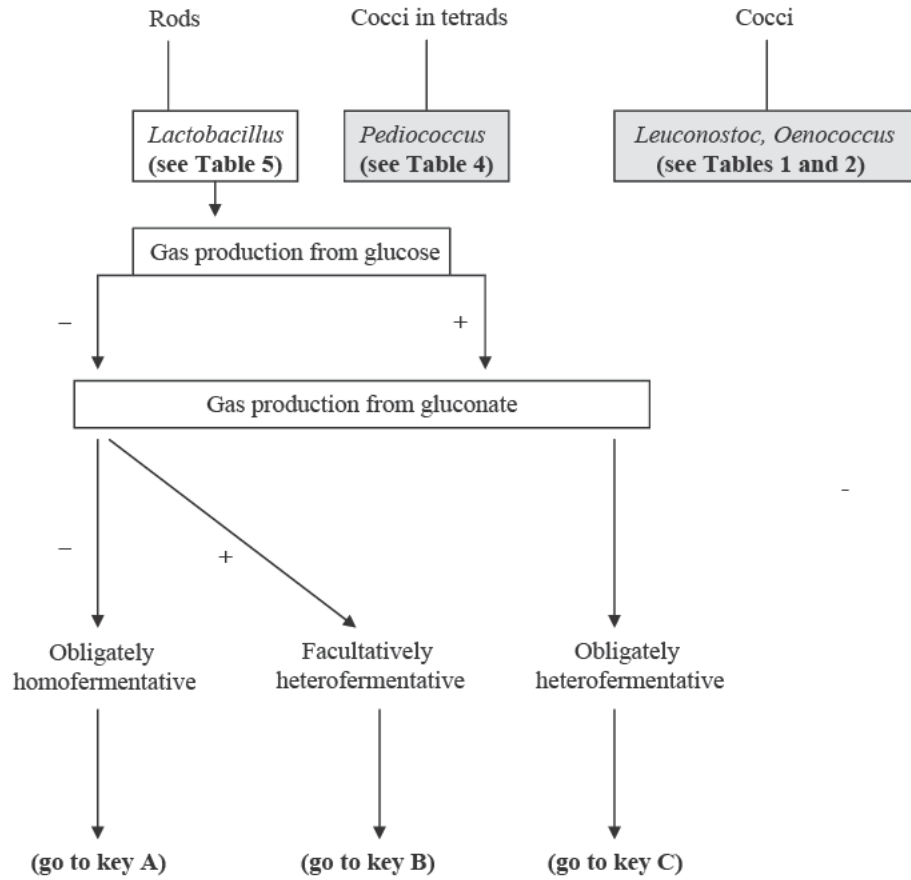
Rods

Cocci in tetrads

Cocci

*Lactobacillus*
**(see Table 5)**

*Pediococcus*
**(see Table 4)**

*Leuconostoc, Oenococcus*
**(see Tables 1 and 2)**

Gas production from glucose

–

+

Gas production from gluconate

–

+

-

Obligately homofermentative

Facultatively heterofermentative

Obligately heterofermentative

**(go to key A)**

**(go to key B)**

**(go to key C)**